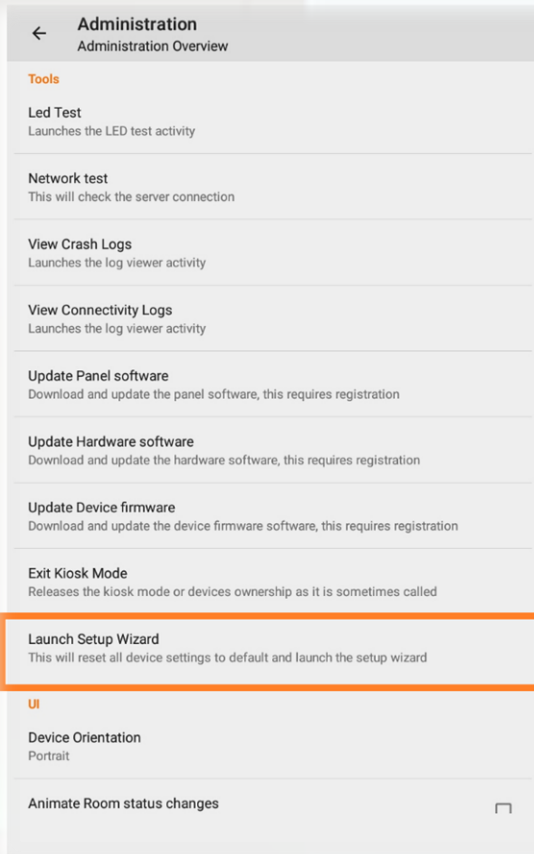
Administration
Administration Overview

Tools

Led Test
Launches the LED test activity

Network test
This will check the server connection

View Crash Logs
Launches the log viewer activity

View Connectivity Logs
Launches the log viewer activity

Update Panel software
Download and update the panel software, this requires registration

Update Hardware software
Download and update the hardware software, this requires registration

Update Device firmware
Download and update the device firmware software, this requires registration

Exit Kiosk Mode
Releases the kiosk mode or devices ownership as it is sometimes called

Launch Setup Wizard
This will reset all device settings to default and launch the setup wizard

UI

Device Orientation
Portrait

Animate Room status changes